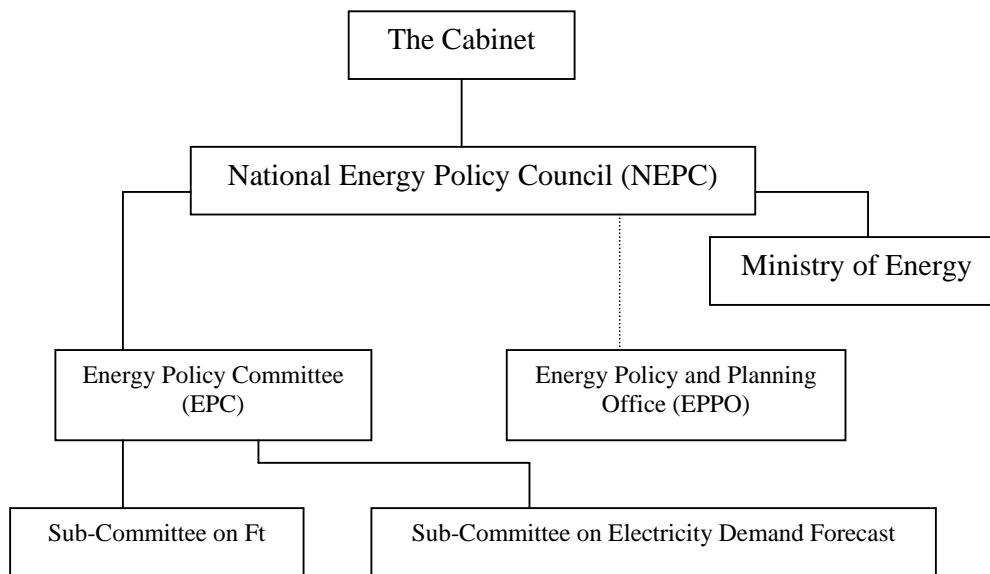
The Cabinet

National Energy Policy Council (NEPC)

Ministry of Energy

Energy Policy Committee (EPC)

Energy Policy and Planning Office (EPPO)

Sub-Committee on Ft

Sub-Committee on Electricity Demand Forecast